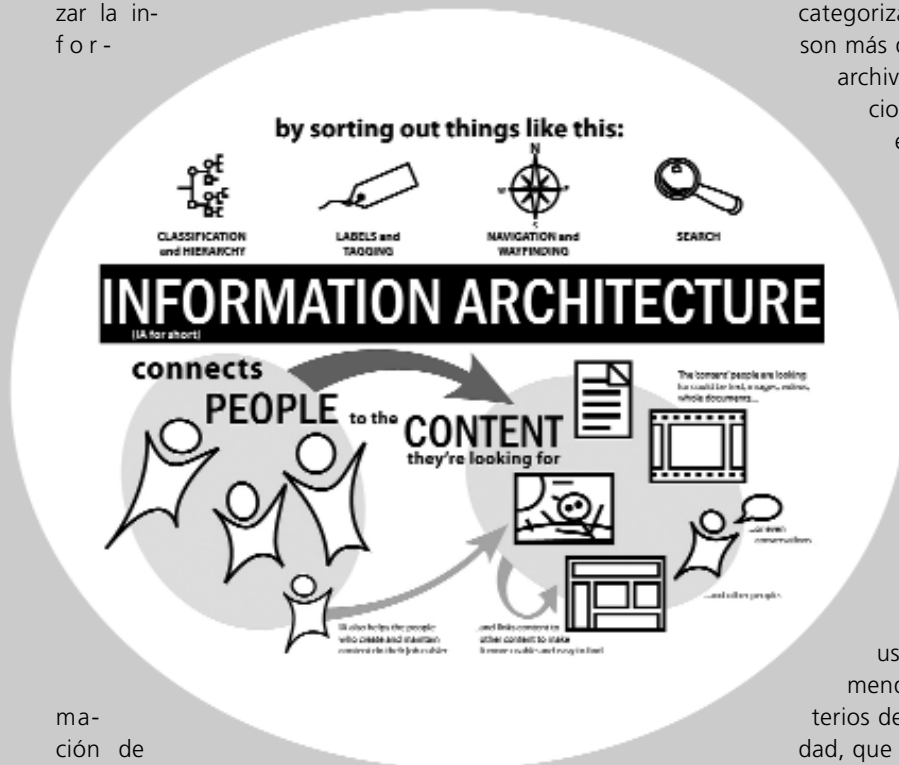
zar la información

categoriza
son más c
archiv
cio
e

by sorting out things like this:

CLASSIFICATION and HIERARCHY

LABELS and TAGGING

NAVIGATION and WAYFINDING

SEARCH

N

W

E

S

INFORMATION ARCHITECTURE

(IA for short)

connects PEOPLE to the CONTENT they're looking for

The 'content' people are looking for could be text, images, videos, whole documents...

...or even conversations

...and other people

IA also helps the people who create and maintain content do their jobs better

...and links content to other content to make it more usable and easy to find

ma-
ción de

us
meno
terios de
dad, que